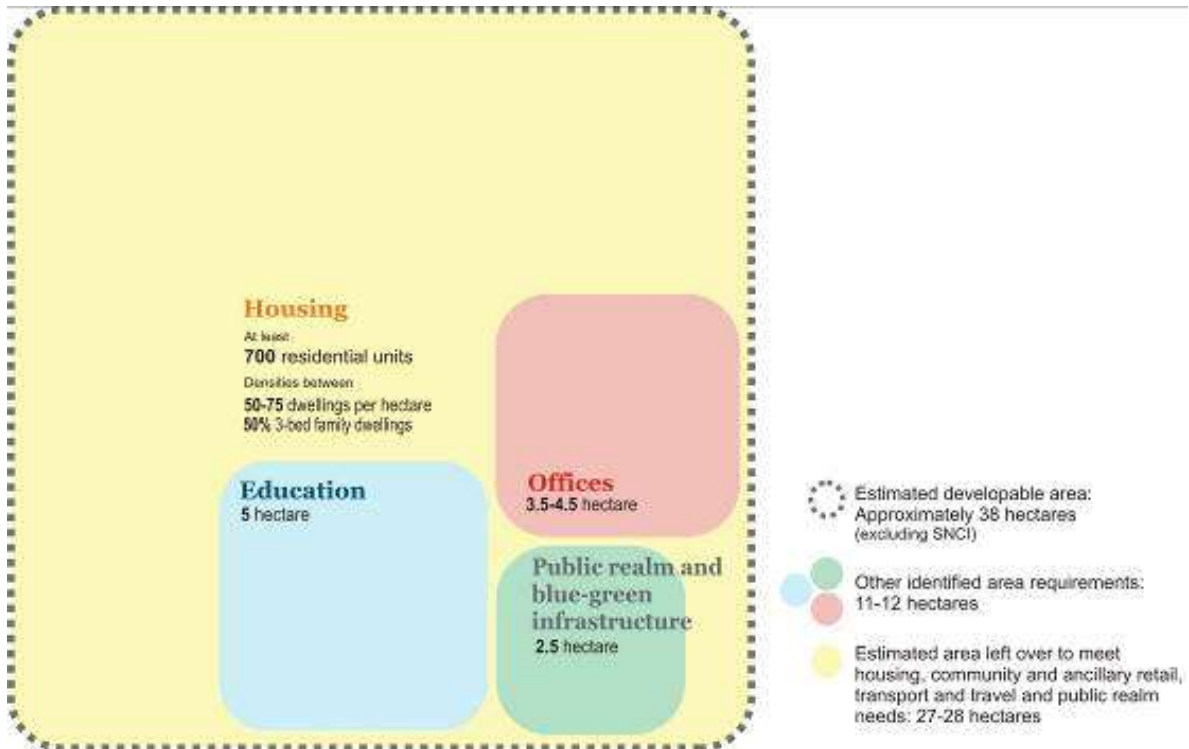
Housing

At least

700 residential units

Densities between

50-75 dwellings per hectare

50% 3-bed family dwellings

Offices

3.5-4.5 hectare

Education

5 hectare

Public realm and blue-green infrastructure

2.5 hectare

Estimated developable area: Approximately 38 hectares (excluding SNCI)

Other identified area requirements: 11-12 hectares

Estimated area left over to meet housing, community and ancillary retail, transport and travel and public realm needs: 27-28 hectares